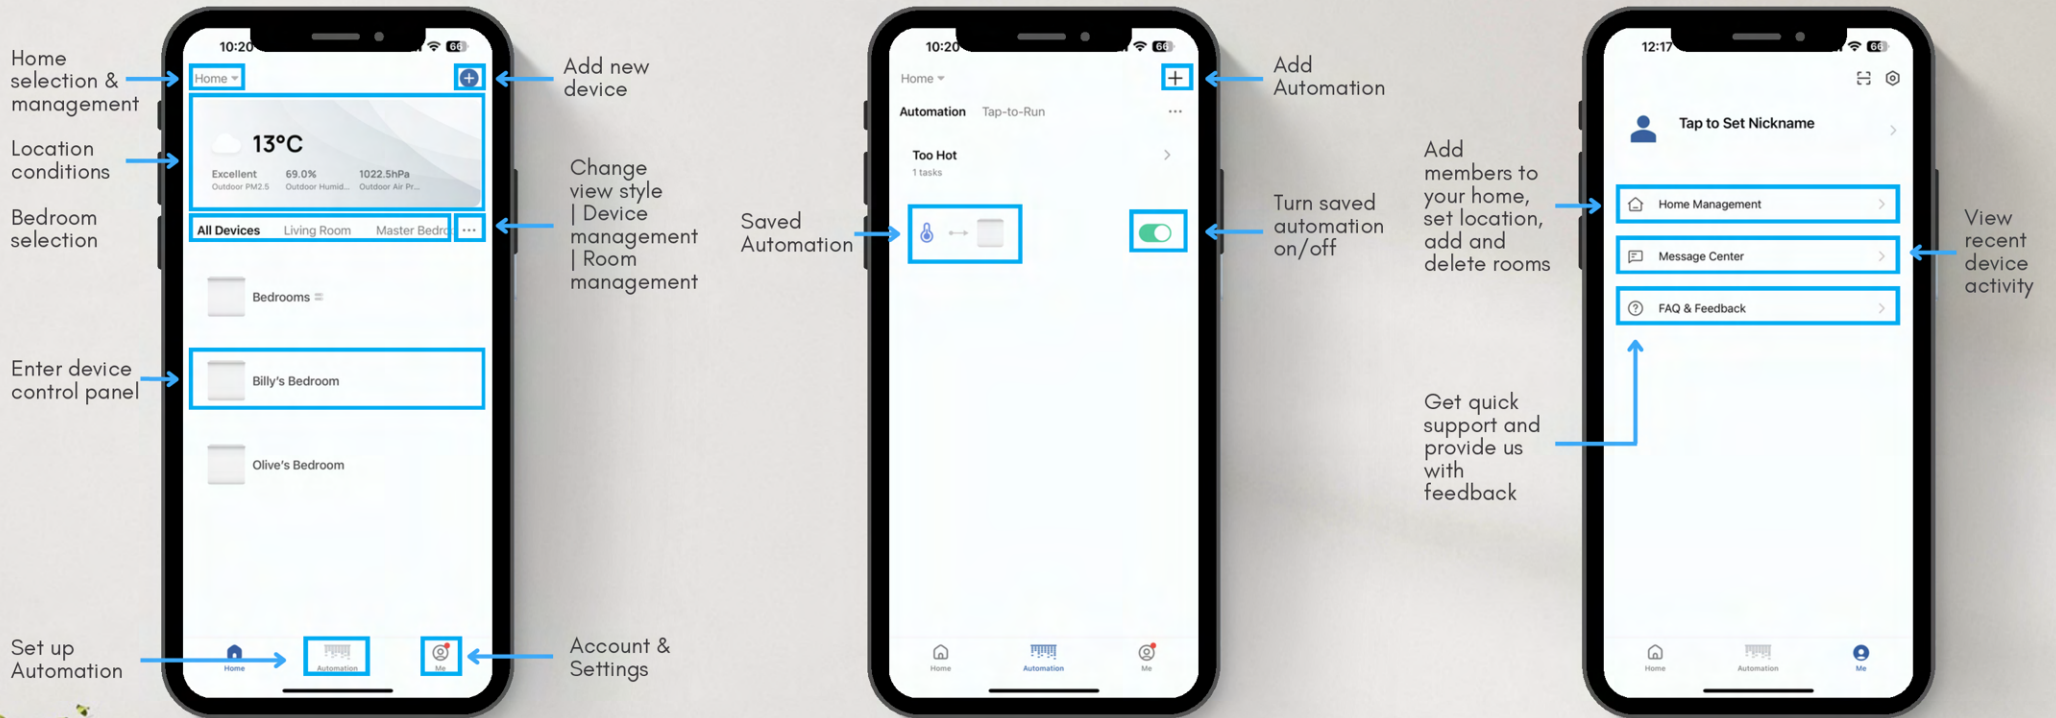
Home selection & management

Location conditions

Bedroom selection

Enter device control panel

Set up Automation

10:20

Home

13°C

Excellent
Outdoor PM2.5

69.0%
Outdoor Humid...

1022.5hPa
Outdoor Air Pr...

All Devices Living Room Master Bedro

Bedrooms

Billy's Bedroom

Olive's Bedroom

Home Automation Me

Add new device

Change view style | Device management | Room management

Account & Settings

Saved Automation

10:20

Home

Automation Tap-to-Run

Too Hot
1 tasks

Home Automation Me

Add Automation

Turn saved automation on/off

Add members to your home, set location, add and delete rooms

Get quick support and provide us with feedback

12:17

Tap to Set Nickname

Home Management

Message Center

FAQ & Feedback

Home Automation Me

View recent device activity